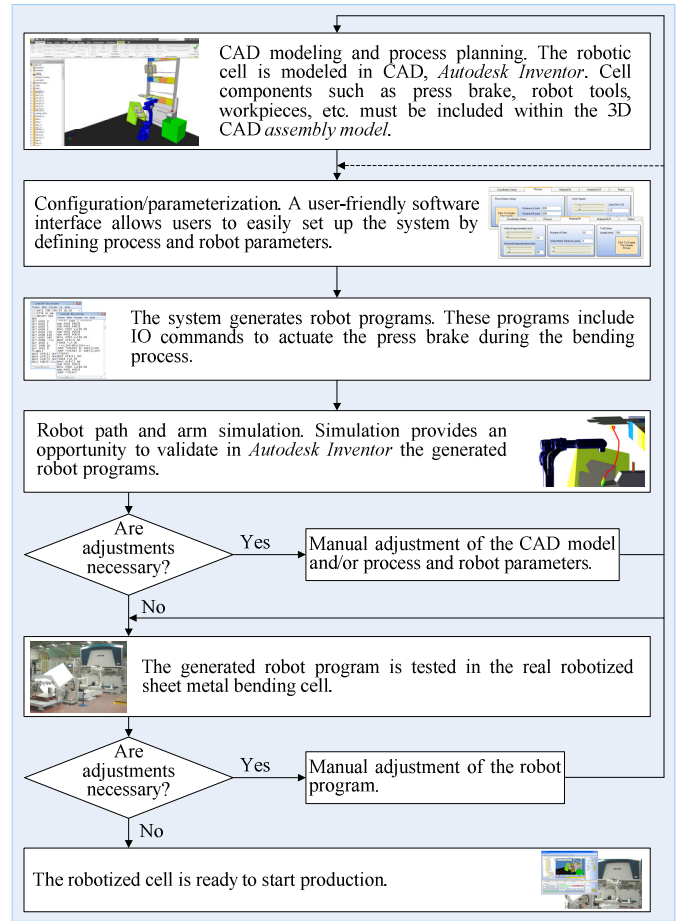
CAD modeling and process planning. The robotic cell is modeled in CAD, *Autodesk Inventor*. Cell components such as press brake, robot tools, workpieces, etc. must be included within the 3D CAD *assembly model*.

Configuration/parameterization. A user-friendly software interface allows users to easily set up the system by defining process and robot parameters.

The system generates robot programs. These programs include IO commands to actuate the press brake during the bending process.

Robot path and arm simulation. Simulation provides an opportunity to validate in *Autodesk Inventor* the generated robot programs.

Are adjustments necessary?

Yes

Manual adjustment of the CAD model and/or process and robot parameters.

No

The generated robot program is tested in the real robotized sheet metal bending cell.

Are adjustments necessary?

Yes

Manual adjustment of the robot program.

No

The robotized cell is ready to start production.